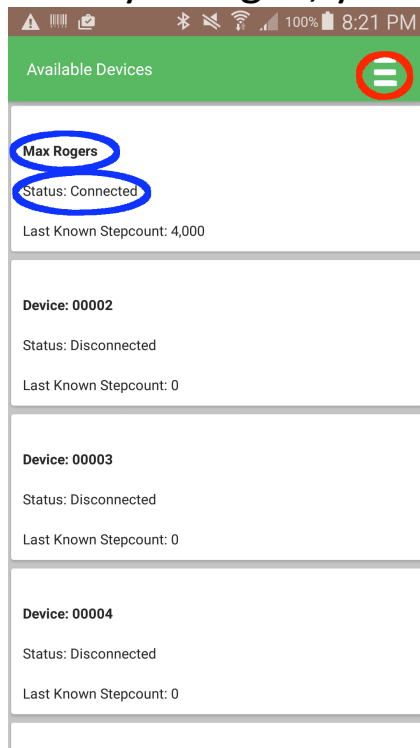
100% 8:21 PM

Available Devices

Max Rogers

Status: Connected

Last Known Stepcount: 4,000

Device: 00002

Status: Disconnected

Last Known Stepcount: 0

Device: 00003

Status: Disconnected

Last Known Stepcount: 0

Device: 00004

Status: Disconnected

Last Known Stepcount: 0